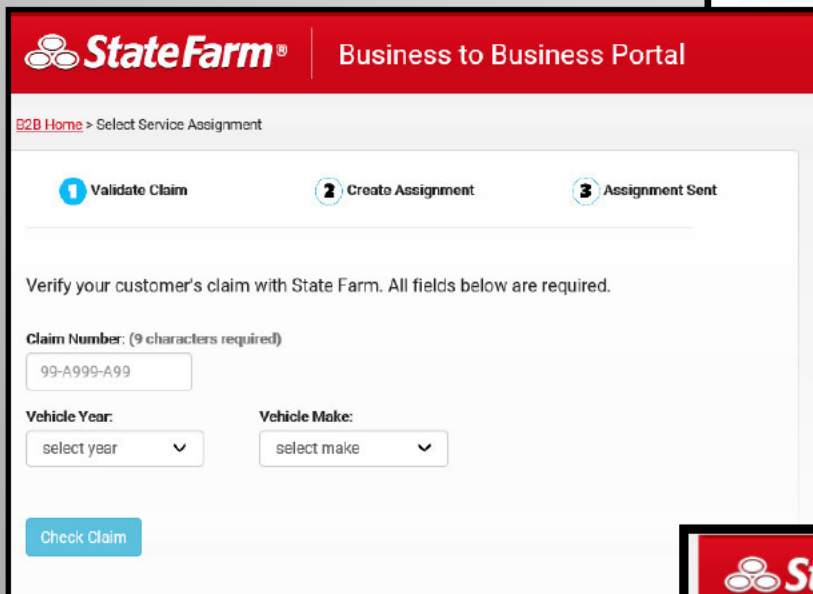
StateFarm®

Business to Business Portal

B2B Home > Select Service Assignment

1 Validate Claim

2 Create Assignment

3 Assignment Sent

Verify your customer's claim with State Farm. All fields below are required.

Claim Number: (9 characters required)

99-A999-A99

Vehicle Year:

select year

Vehicle Make:

select make

Check Claim

St